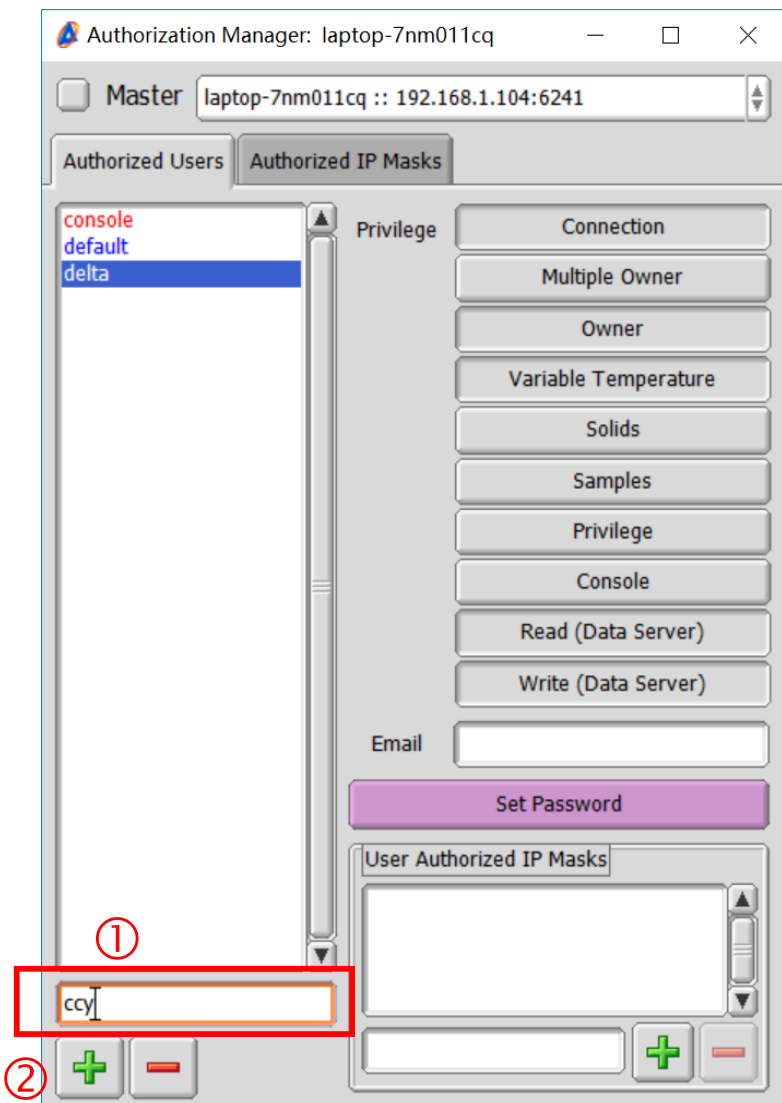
Authorization Manager: laptop-7nm011cq

Master

laptop-7nm011cq :: 192.168.1.104:6241

Authorized Users

Authorized IP Masks

console
default
delta

Privilege

Connection

Multiple Owner

Owner

Variable Temperature

Solids

Samples

Privilege

Console

Read (Data Server)

Write (Data Server)

Email

Set Password

User Authorized IP Masks

①

ccy

②